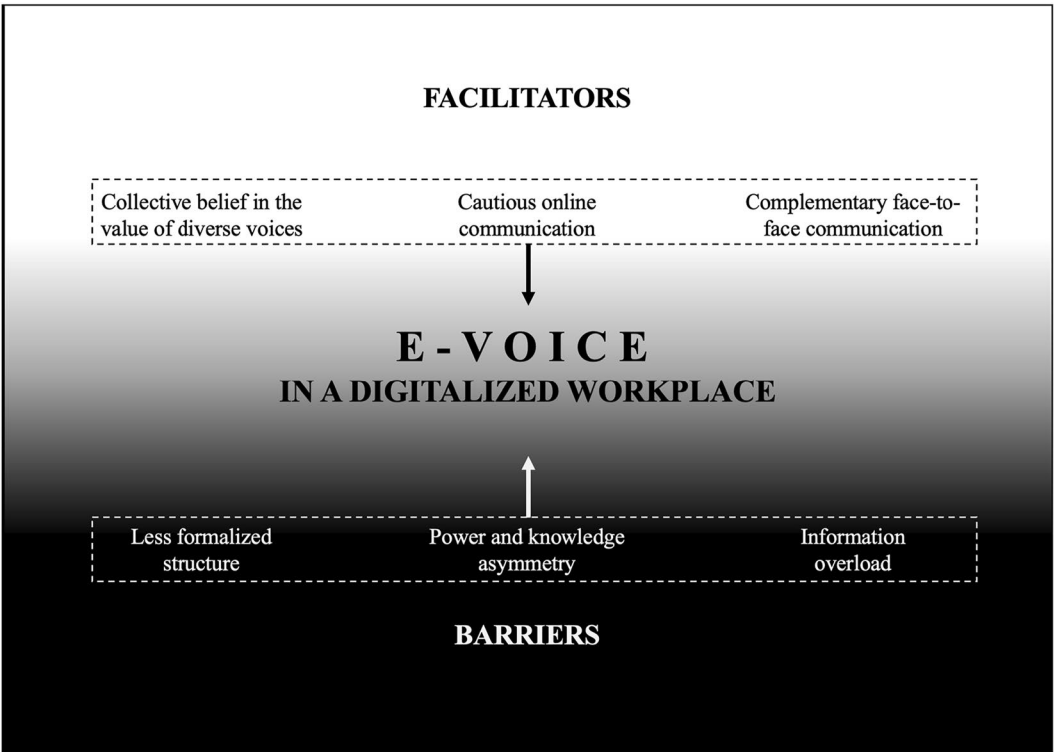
FACILITATORS

Collective belief in the value of diverse voices

Cautious online communication

Complementary face-to-face communication

E - V O I C E
IN A DIGITALIZED WORKPLACE

Less formalized structure

Power and knowledge asymmetry

Information overload

BARRIERS